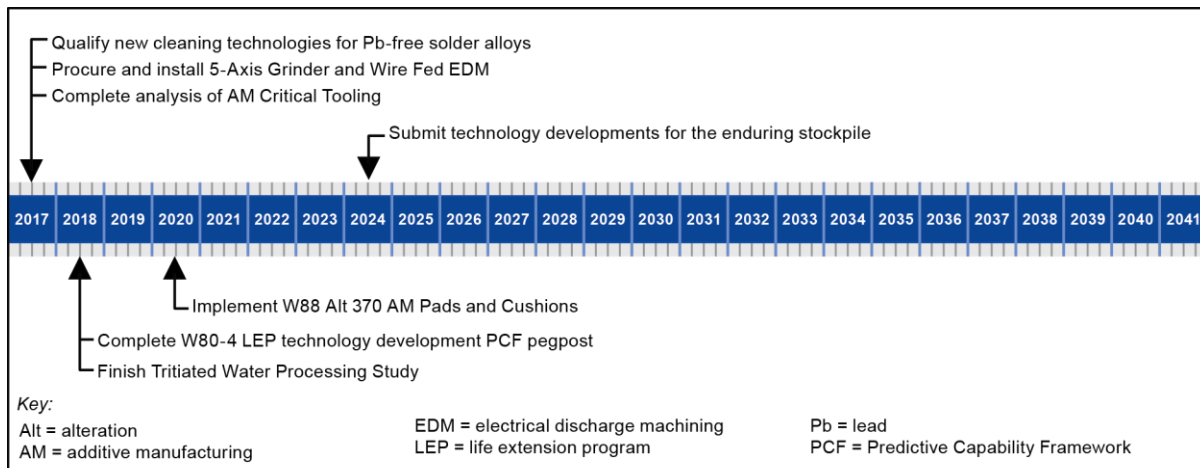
Qualify new cleaning technologies for Pb-free solder alloys
Procure and install 5-Axis Grinder and Wire Fed EDM
Complete analysis of AM Critical Tooling

Submit technology developments for the enduring stockpile

2017 | 2018 | 2019 | 2020 | 2021 | 2022 | 2023 | 2024 | 2025 | 2026 | 2027 | 2028 | 2029 | 2030 | 2031 | 2032 | 2033 | 2034 | 2035 | 2036 | 2037 | 2038 | 2039 | 2040 | 2041

Implement W88 Alt 370 AM Pads and Cushions

Complete W80-4 LEP technology development PCF pegpost
Finish Tritiated Water Processing Study

Key:
Alt = alteration
AM = additive manufacturing

EDM = electrical discharge machining
LEP = life extension program

Pb = lead
PCF = Predictive Capability Framework